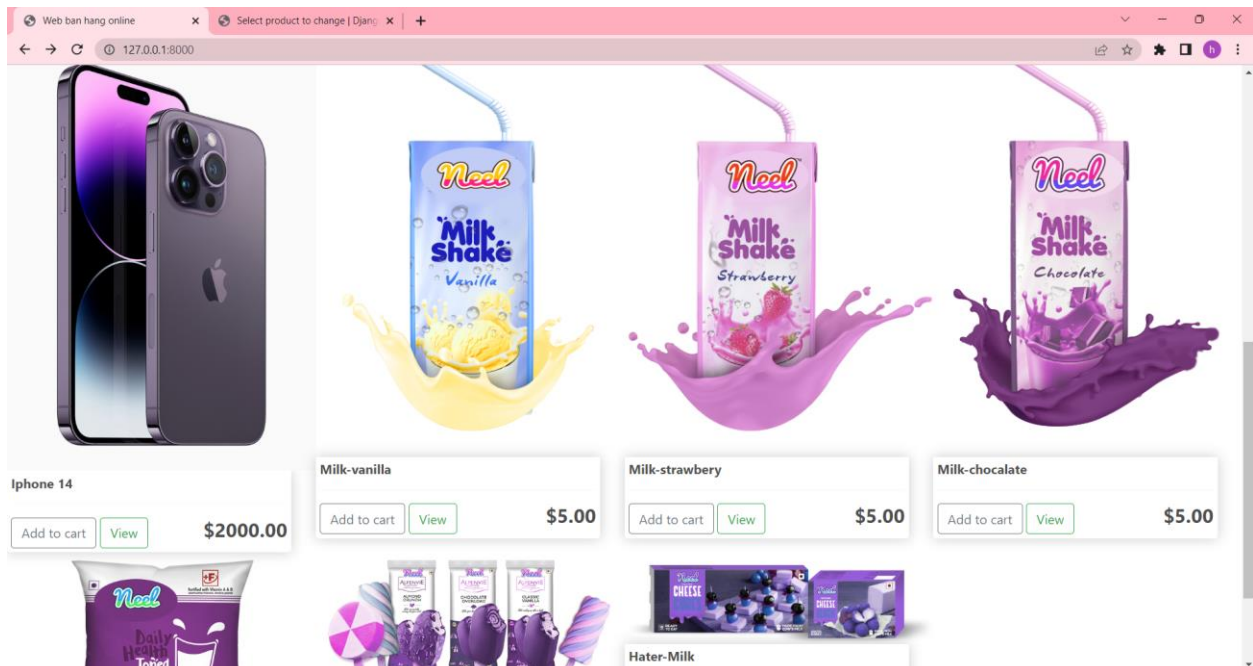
Web ban hang online ×
Select product to change | Djang ×
+
127.0.0.1:8000

Neel
Milk Shake
Vanilla

Neel
Milk Shake
Strawberry

Neel
Milk Shake
Chocolate

Iphone 14
Add to cart View $2000.00

Milk-vanilla
Add to cart View $5.00

Milk-strawbery
Add to cart View $5.00

Milk-chocalate
Add to cart View $5.00

Neel
Daily Health Toned

Neel
CHEESE

Hater-Milk